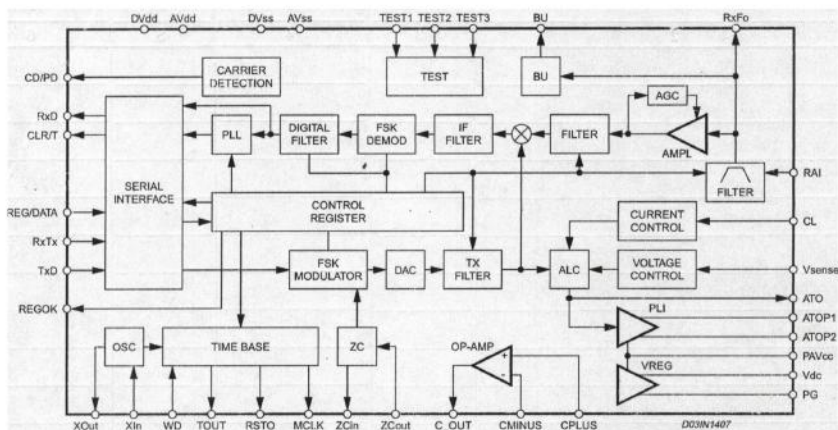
DVdd AVdd DVss AVss TEST1 TEST2 TEST3 BU RxFo

CD/PD
CARRIER DETECTION
TEST
BU
AGC
RxD
CLR/T
PLL
DIGITAL FILTER
FSK DEMOD
IF FILTER
FILTER
AMPL
FILTER
RAI
SERIAL INTERFACE
CONTROL REGISTER
REG/DATA
CURRENT CONTROL
CL
RxTx
TxD
FSK MODULATOR
DAC
TX FILTER
ALC
VOLTAGE CONTROL
Vsense
REGOK
ATO
PLI
ATOP1
ATOP2
OSC
TIME BASE
ZC
OP-AMP
+
-
PAVcc
VREG
Vdc
PG
XOut XIn WD TOUT RSTO MCLK ZCin ZCout C OUT CMINUS CPLUS
D03IN1407